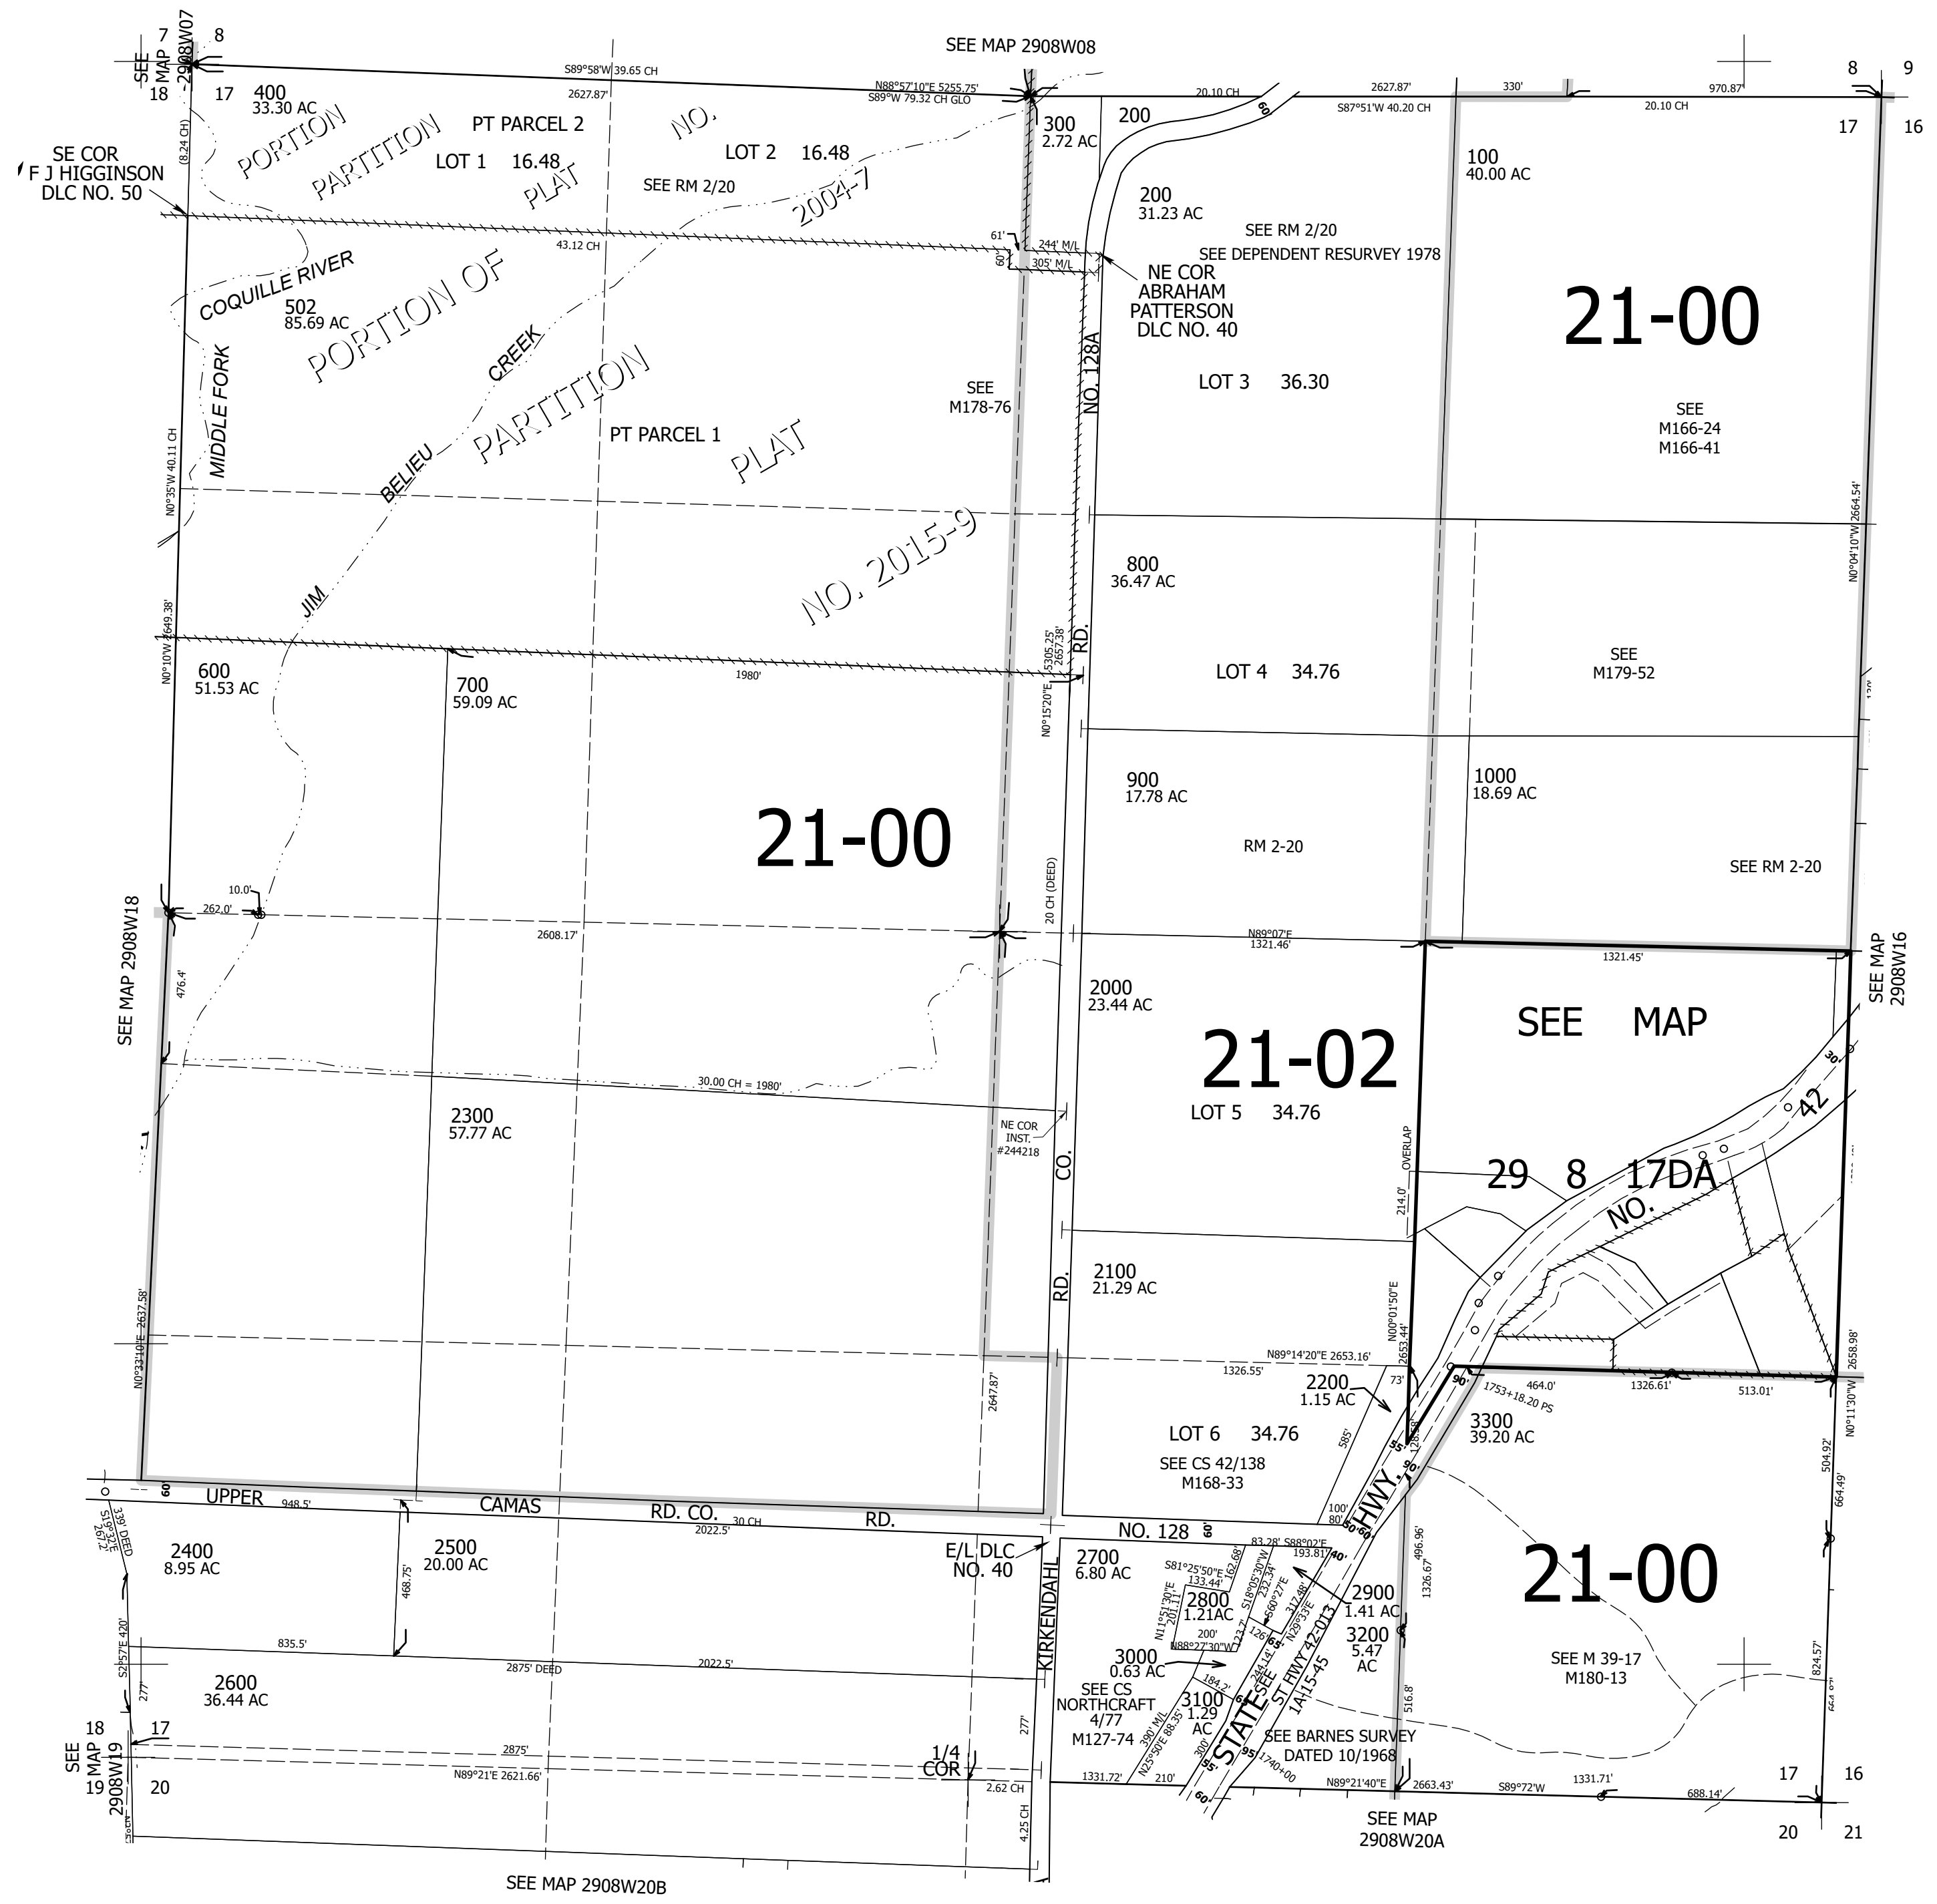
SEE MAP 2908W07
7 8
18 17

SEE MAP 2908W08

S89°58'W 39.65 CH
N88°57'10"E 5255.75'
S89°W 79.32 CH GLO
2627.87'
20.10 CH
2627.87'
330'
970.87'
S87°51'W 40.20 CH
20.10 CH
8 9
17 16

400
33.30 AC

PORTION PARTITION PLAT NO. 2004-7
PT PARCEL 2
LOT 1 16.48
LOT 2 16.48
SEE RM 2/20

SE COR
F J HIGGINSON
DLC NO. 50

(8.24 CH)

300
2.72 AC
200
60
200
31.23 AC
SEE RM 2/20
SEE DEPENDENT RESURVEY 1978

100
40.00 AC

43.12 CH
61'
60'
244' M/L
305' M/L

NE COR
ABRAHAM
PATTERSON
DLC NO. 40

21-00

COQUILLE RIVER
502
85.69 AC
MIDDLE FORK
PORTION OF PARTITION PLAT NO. 2015-9
CREEK
BELIEU
JIM
PT PARCEL 1

SEE
M178-76

NO. 128A

LOT 3 36.30

SEE
M166-24
M166-41

N0°35'W 40.11 CH

800
36.47 AC

N0°04'10"W 2664.54'

N0°10'W 2649.38'

600
51.53 AC

700
59.09 AC

1980'

N0°15'20"E 5305.25'
2657.38'

RD.

LOT 4 34.76

SEE
M179-52

21-00

900
17.78 AC

1000
18.69 AC

RM 2-20

SEE RM 2-20

20 CH (DEED)

10.0'
262.0'
2608.17'

N89°07'E
1321.46'
1321.45'

SEE MAP 2908W18

476.4'

2000
23.44 AC

21-02

SEE MAP

SEE MAP 2908W16

30.00 CH = 1980'

2300
57.77 AC

NE COR
INST.
#244218

LOT 5 34.76

OVERLAP

29 8 17DA

30
42
NO.

CO.

214.0'

2100
21.29 AC

RD.

N0°33'10"E 2637.58'

N00°01'50"E 2653.44'

N89°14'20"E 2653.16'
1326.55'

2647.87'

2200
1.15 AC

73'

1753+18.20 PS
464.0'
1326.61'
513.01'
90'

3300
39.20 AC

N0°11'30"W 2658.98'

LOT 6 34.76
SEE CS 42/138
M168-33

585'

HWY.

504.92'
664.49'

60
UPPER
948.5'
CAMAS
RD. CO.
2022.5'
30 CH
RD.

100'
80'

339' DEED
S19°33'E

2400
8.95 AC

468.75'

2500
20.00 AC

E/L DLC
NO. 40

NO. 128
60

2700
6.80 AC

83.28' S88°02'E
193.81'
40'

S81°25'50"E
133.44'
2800
1.21AC

N11°51'30"E
201.11'
162.68'
S18°05'30"W
232.34'
S60°27'E
N29°33'E
212.48'

2900
1.41 AC

496.96'
1326.67'

21-00

S2°57'E 420'

835.5'

2875' DEED
2022.5'

2600
36.44 AC

KIRKENDAHL

3000
0.63 AC

N88°27'30"W
200'
123.7'
126'
65

3200
5.47 AC

SEE M 39-17
M180-13

277'

184.2'

SEE CS
NORTHCRAFT
4/77
M127-74

3100
1.29
AC

STATE
SEE ST HWY 42-013
1A 15-45

516.8'

824.57'

SEE MAP 2908W19

18 17
19 20

2875'
1/4
COR

N89°21'E 2621.66'
2.62 CH

277'

390' M/L
N23°50'E 88.35'
300'
55'
210'
1331.72'
60'
95
1740+00

SEE BARNES SURVEY
DATED 10/1968

N89°21'40"E
2663.43'
S89°72'W
1331.71'
688.14'

17 16
20 21

4.25 CH

SEE MAP
2908W20A

SEE MAP 2908W20B